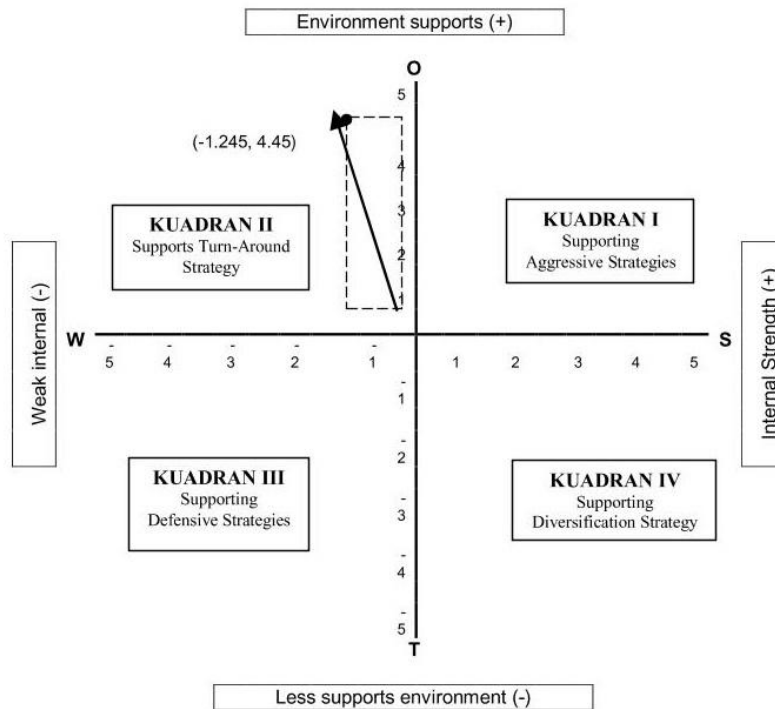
Environment supports (+)

O

5

(-1.245, 4.45)

4

3

2

1

KUADRAN II
Supports Turn-Around Strategy

KUADRAN I
Supporting Aggressive Strategies

Weak internal (-)

Internal Strength (+)

W

S

- 5

- 4

- 3

- 2

- 1

1

2

3

4

5

- 1

- 2

- 3

- 4

- 5

KUADRAN III
Supporting Defensive Strategies

KUADRAN IV
Supporting Diversification Strategy

T

Less supports environment (-)